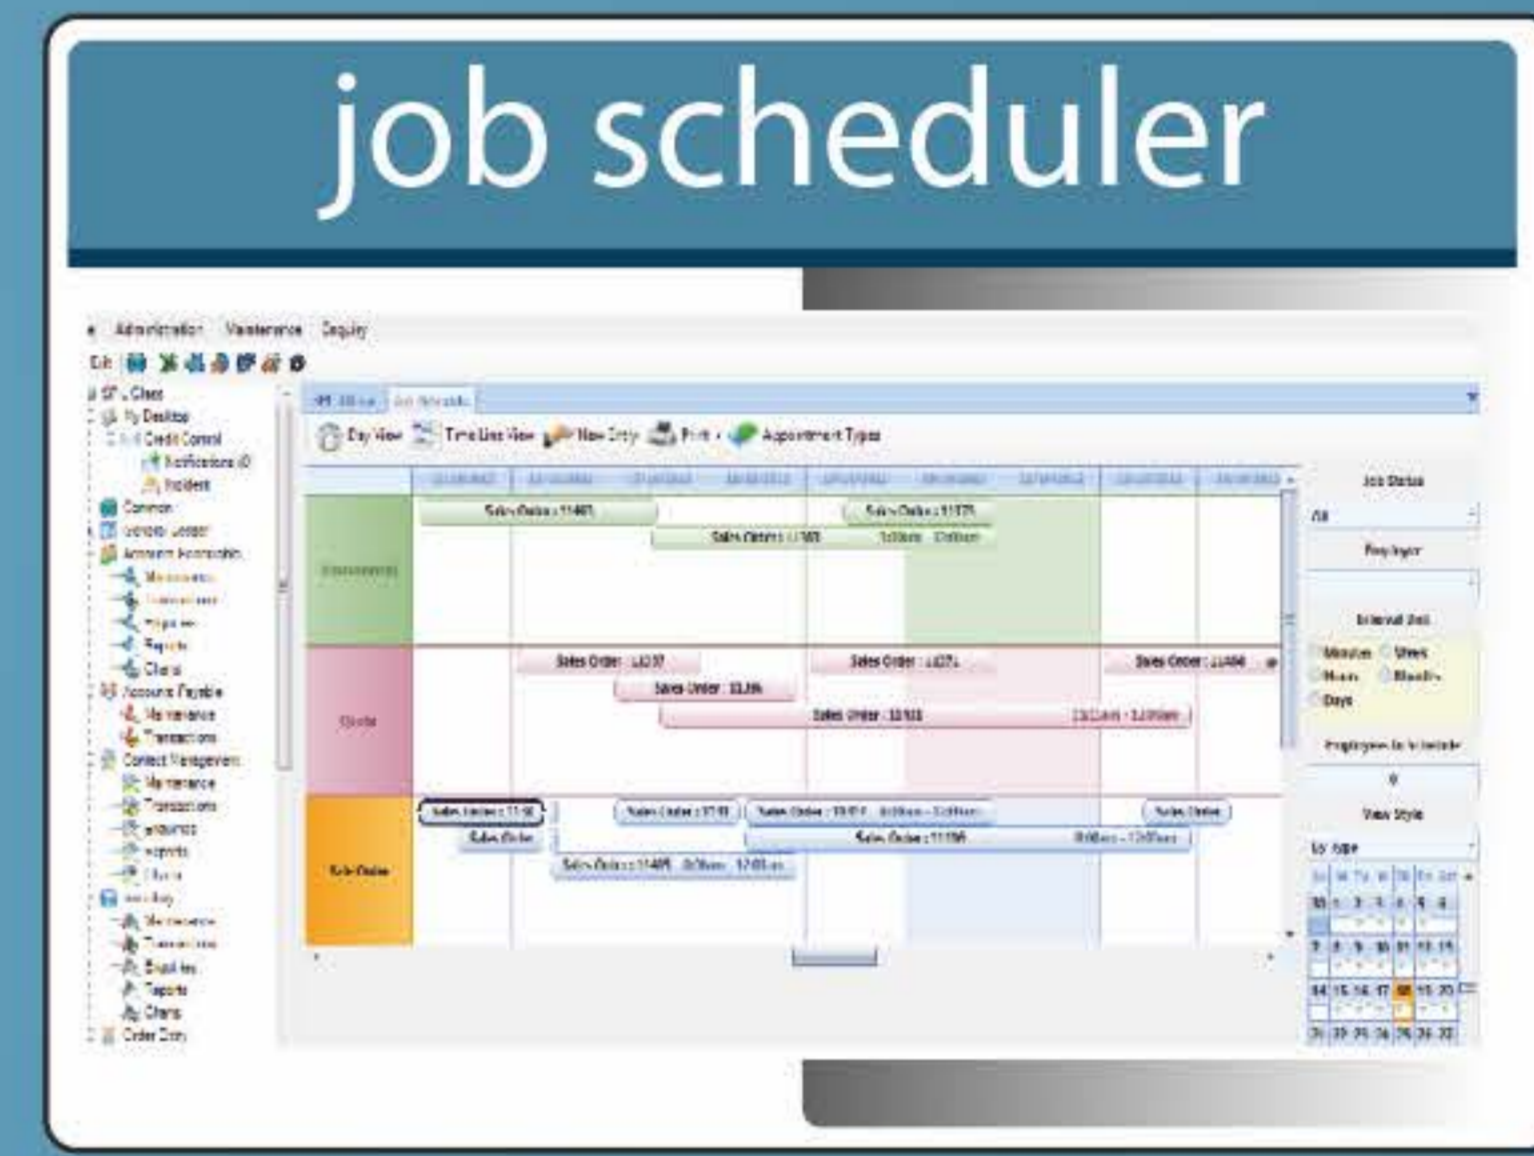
job scheduler

Administration Maintenance Enquiry

Edit

SP Client
My Desktop
Credit Control
Notifications
Incident
Common
General Ledger
Accounts Receivable
Maintenance
Transactions
Enquiries
Reports
Charts
Accounts Payable
Maintenance
Transactions
Contact Management
Maintenance
Transactions
Enquiries
Reports
Charts
Inventory
Maintenance
Transactions
Enquiries
Reports
Charts
Order Entry

Day View Time Line View New Entry Print Appointment Types

Sales Order : 11481
Sales Order : 11373
Sales Order : 11383 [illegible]
Quote
Sales Order : 11307
Sales Order : 11371
Sales Order : 11484
Sales Order : 11386
Sales Order : 11153 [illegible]
Sale Order
Sales Order : 11198
Sales Order
Sales Order : 11133
Sales Order : 11151 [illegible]
Sales Order
Sales Order : 11156 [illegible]
Sales Order : 11485 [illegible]

Job Status
All
Employee
Interval Unit
Minutes
Weeks
Hours
Months
Days
Employees to Schedule
View Style
By Type

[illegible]